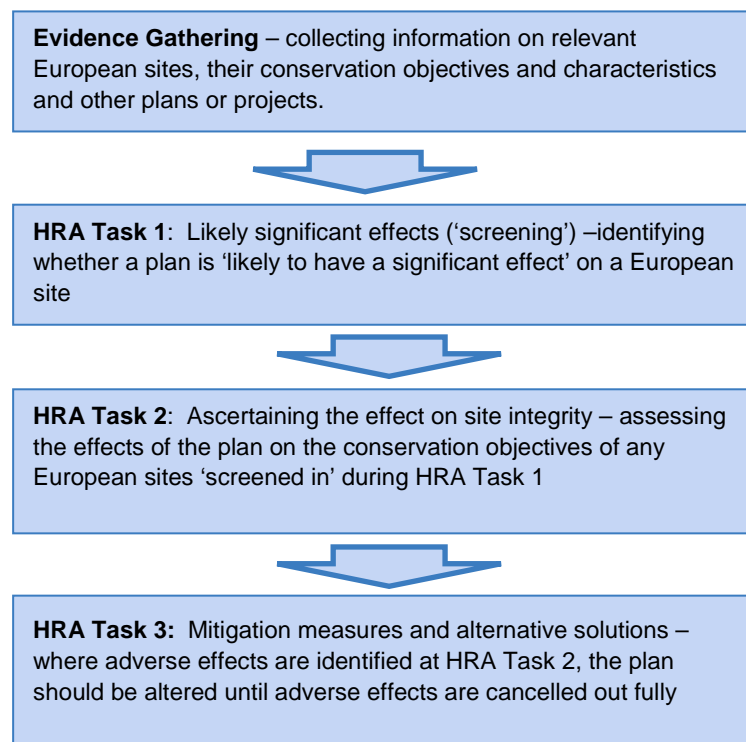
**Evidence Gathering** – collecting information on relevant European sites, their conservation objectives and characteristics and other plans or projects.

**HRA Task 1**: Likely significant effects ('screening') –identifying whether a plan is 'likely to have a significant effect' on a European site

**HRA Task 2**: Ascertaining the effect on site integrity – assessing the effects of the plan on the conservation objectives of any European sites 'screened in' during HRA Task 1

**HRA Task 3:** Mitigation measures and alternative solutions – where adverse effects are identified at HRA Task 2, the plan should be altered until adverse effects are cancelled out fully